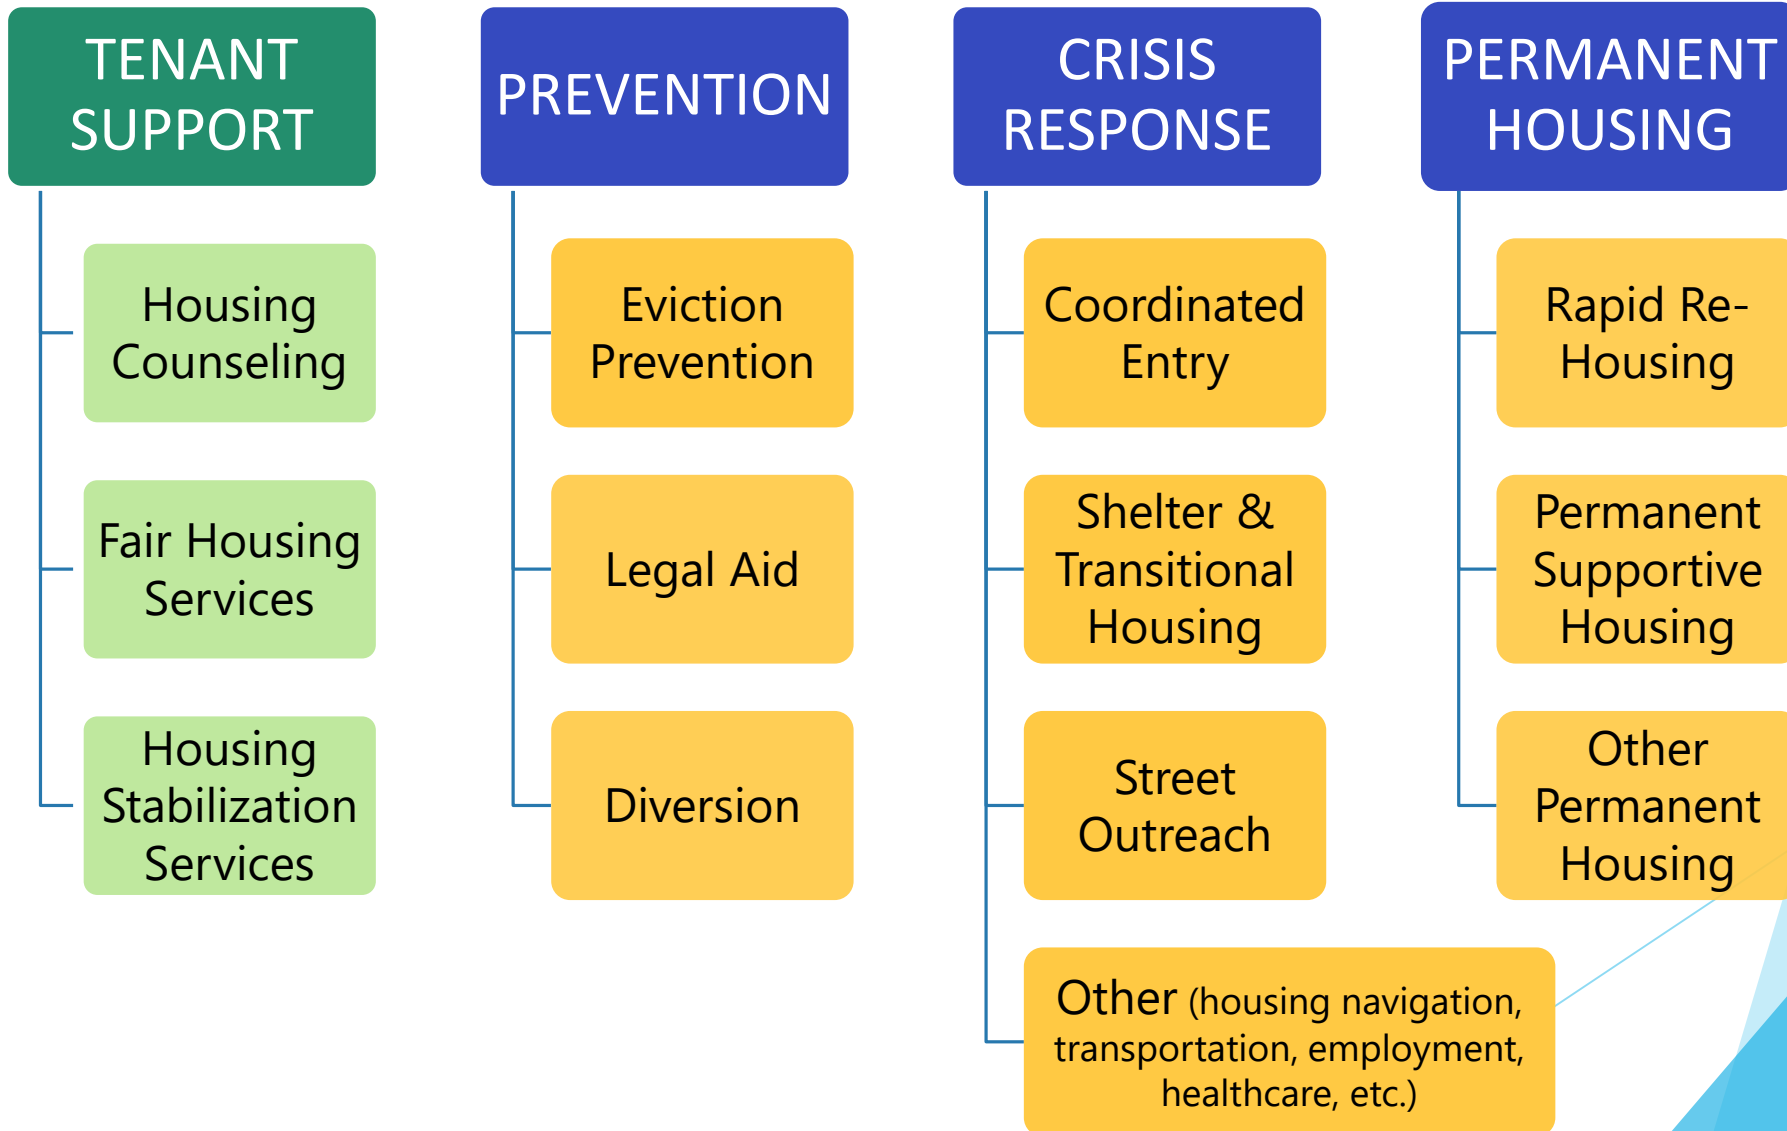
TENANT SUPPORT

Housing Counseling

Fair Housing Services

Housing Stabilization Services

PREVENTION

Eviction Prevention

Legal Aid

Diversion

CRISIS RESPONSE

Coordinated Entry

Shelter & Transitional Housing

Street Outreach

Other (housing navigation, transportation, employment, healthcare, etc.)

PERMANENT HOUSING

Rapid Re-Housing

Permanent Supportive Housing

Other Permanent Housing